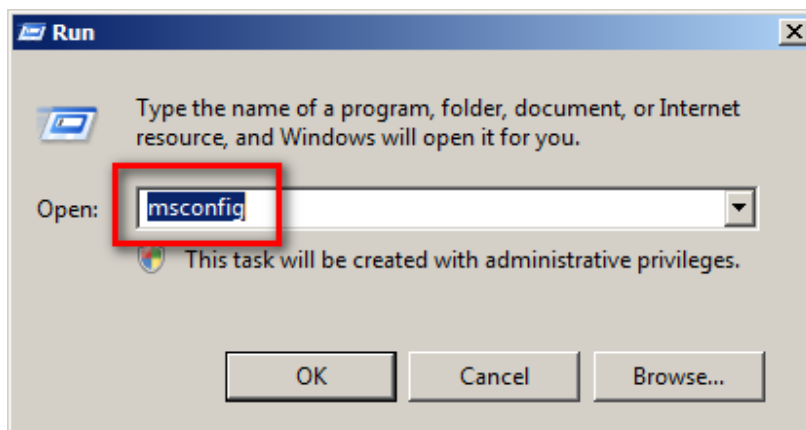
Run

Type the name of a program, folder, document, or Internet resource, and Windows will open it for you.

Open: msconfig

This task will be created with administrative privileges.

OK Cancel Browse...